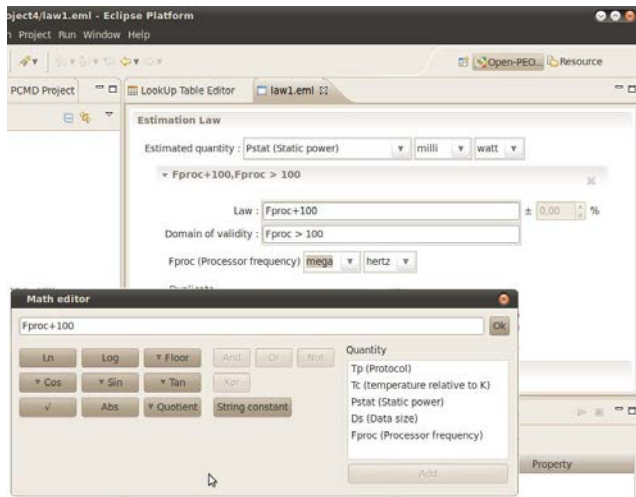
oject4/law1.eml - Eclipse Platform
n Project Run Window Help

Open-PEO... Resource

PCMD Project
LookUp Table Editor
law1.eml

Estimation Law

Estimated quantity : Pstat (Static power) milli watt

Fproc+100,Fproc > 100

Law : Fproc+100 ± 0,00 %
Domain of validity : Fproc > 100

Fproc (Processor frequency) mega hertz

Math editor

Fproc+100
Ok

Ln Log Floor And Or Not
Cos Sin Tan Xor
√ Abs Quotient String constant

Quantity
Tp (Protocol)
Tc (temperature relative to K)
Pstat (Static power)
Ds (Data size)
Fproc (Processor frequency)

Add

Property